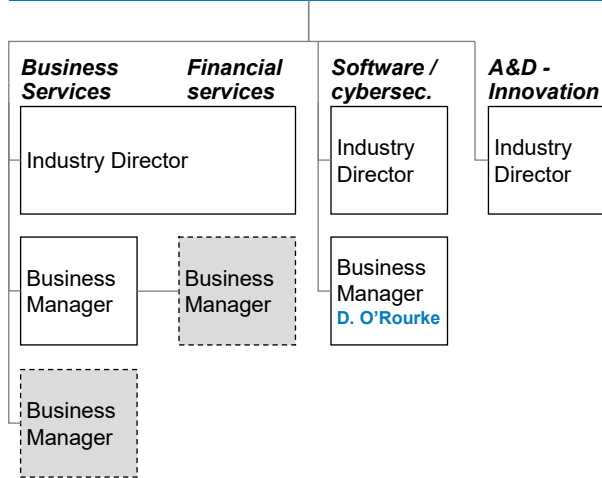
Business Services

Financial services

Software / cybersec.

A&D - Innovation

Industry Director

Industry Director

Industry Director

Business Manager

Business Manager

Business Manager
D. O'Rourke

Business Manager